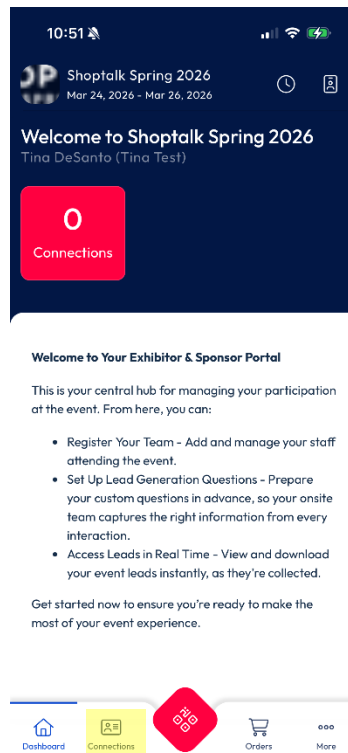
10:51

Shoptalk Spring 2026
Mar 24, 2026 - Mar 26, 2026

Welcome to Shoptalk Spring 2026
Tina DeSanto (Tina Test)

0
Connections

Welcome to Your Exhibitor & Sponsor Portal

This is your central hub for managing your participation at the event. From here, you can:

- Register Your Team - Add and manage your staff attending the event.
- Set Up Lead Generation Questions - Prepare your custom questions in advance, so your onsite team captures the right information from every interaction.
- Access Leads in Real Time - View and download your event leads instantly, as they're collected.

Get started now to ensure you're ready to make the most of your event experience.

Dashboard Connections Orders More